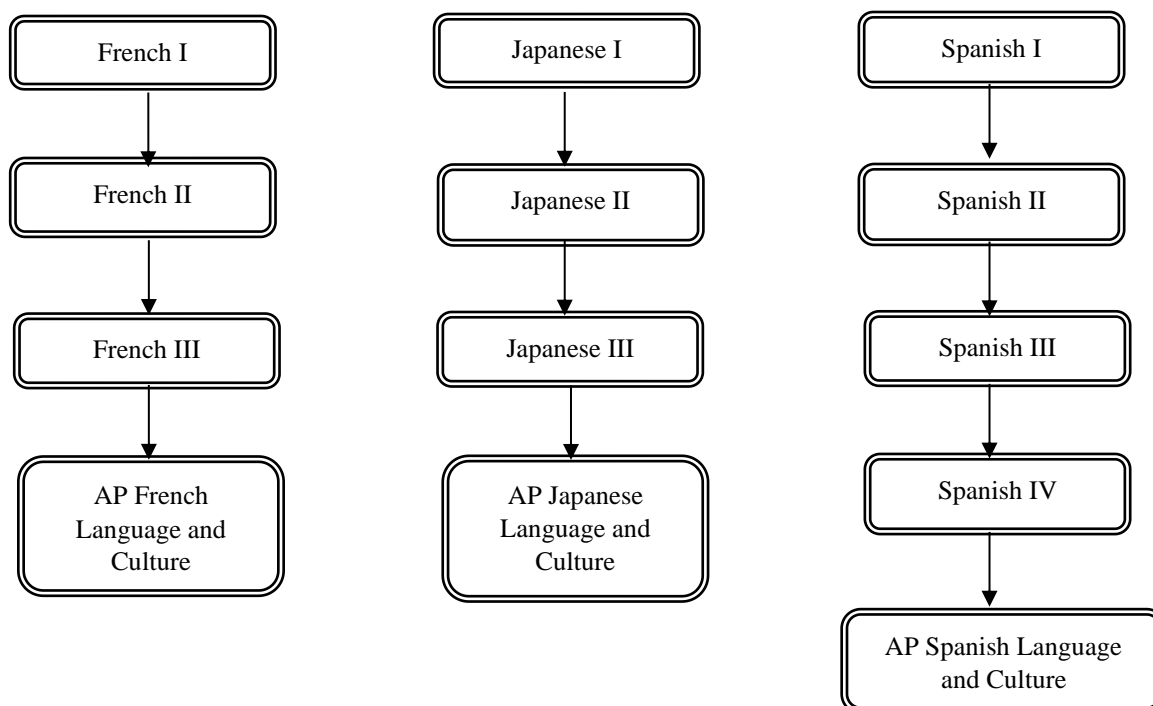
French I

French II

French III

AP French Language and Culture

Japanese I

Japanese II

Japanese III

AP Japanese Language and Culture

Spanish I

Spanish II

Spanish III

Spanish IV

AP Spanish Language and Culture